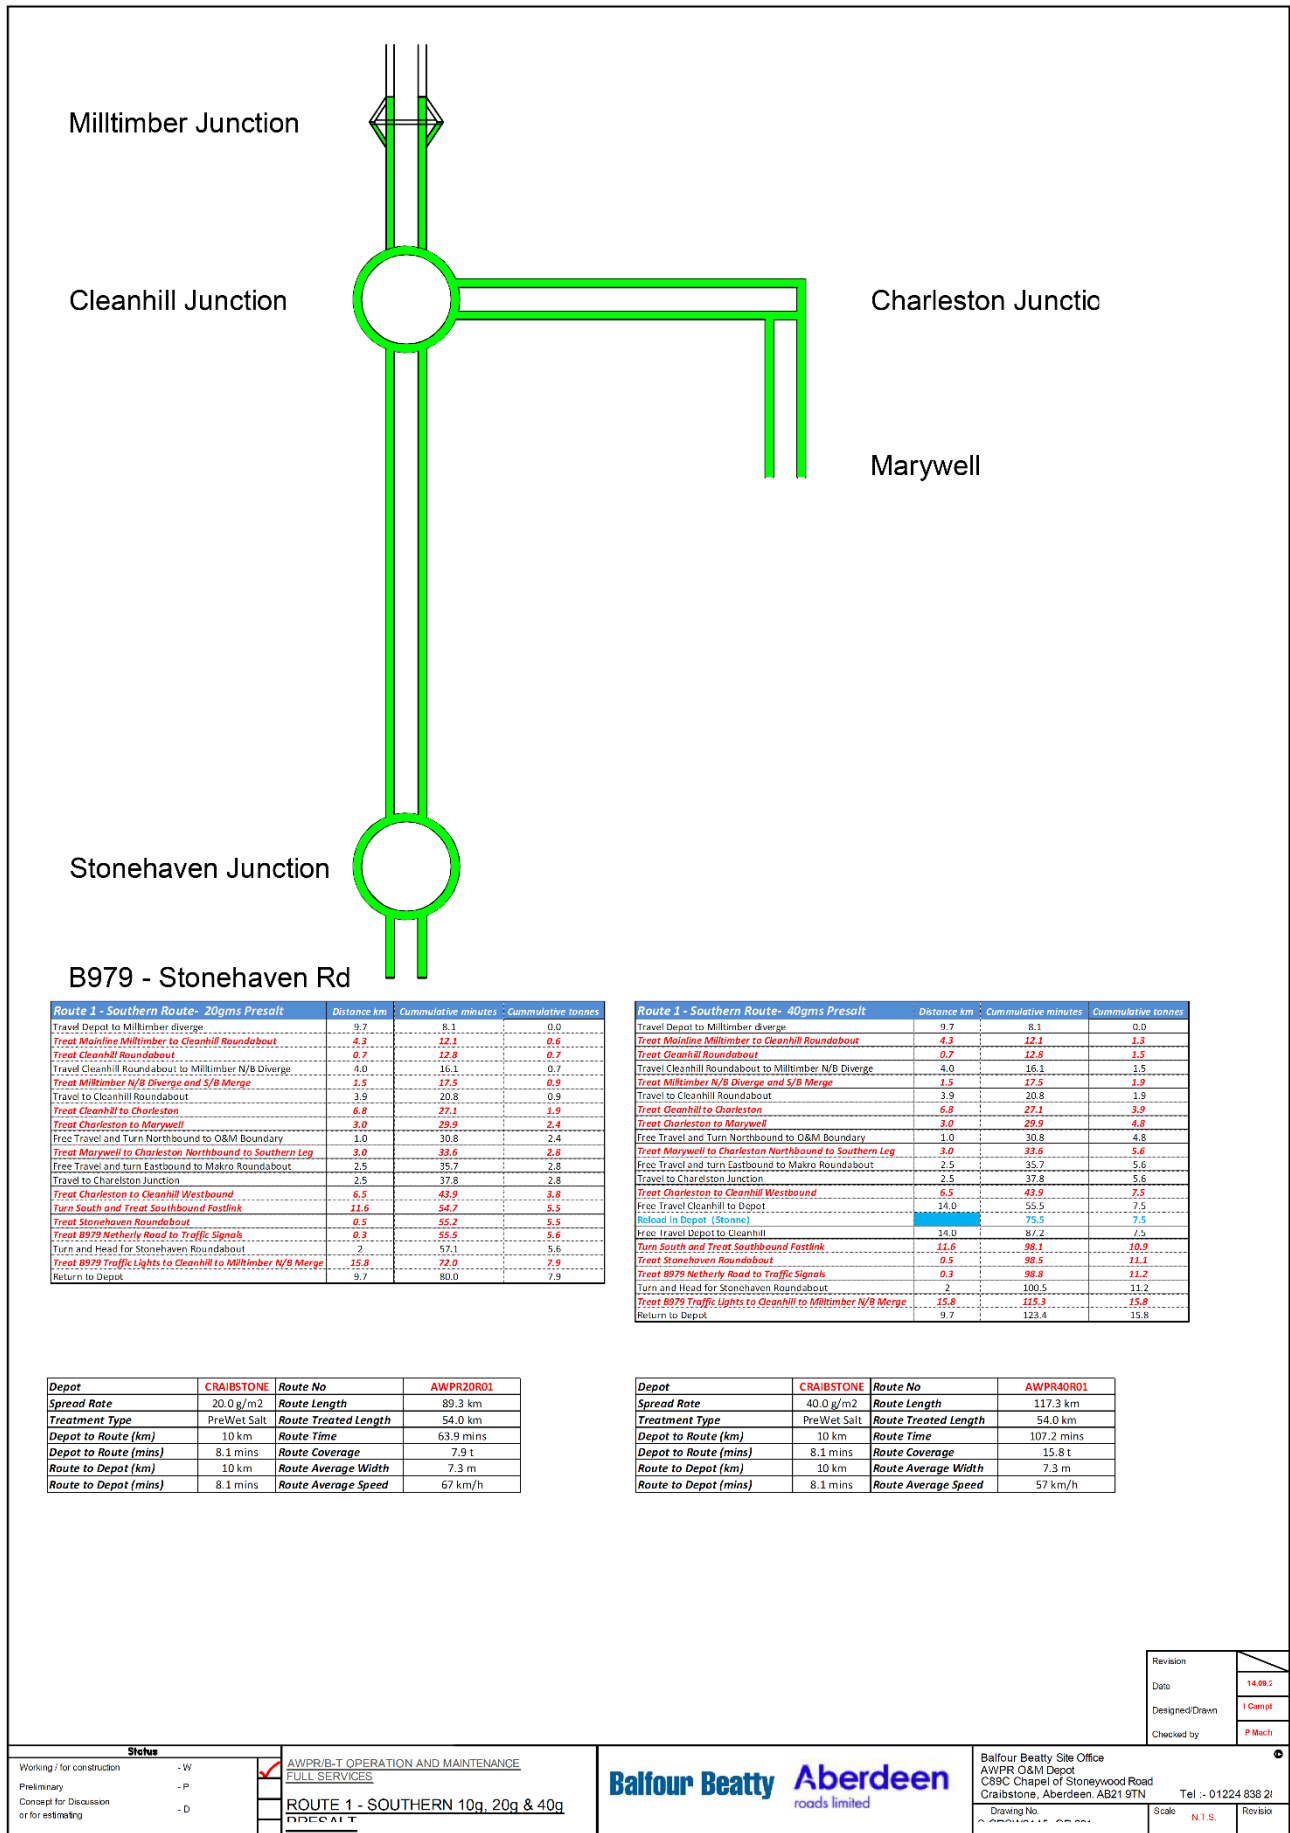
Milltimber Junction

Cleanhill Junction

Charleston Junctic

Marywell

Stonehaven Junction

B979 - Stonehaven Rd

| Route 1 - Southern Route- 20gms Presalt | Distance km | Cummulative minutes | Cummulative tonnes |
|---|---|---|---|
| Travel Depot to Milltimber diverge | 9.7 | 8.1 | 0.0 |
| Treat Mainline Milltimber to Cleanhill Roundabout | 4.3 | 12.1 | 0.6 |
| Treat Cleanhill Roundabout | 0.7 | 12.8 | 0.7 |
| Travel Cleanhill Roundabout to Milltimber N/B Diverge | 4.0 | 16.1 | 0.7 |
| Treat Milltimber N/B Diverge and S/B Merge | 1.5 | 17.5 | 0.9 |
| Travel to Cleanhill Roundabout | 3.9 | 20.8 | 0.9 |
| Treat Cleanhill to Charleston | 6.8 | 27.1 | 1.9 |
| Treat Charleston to Marywell | 3.0 | 29.9 | 2.4 |
| Free Travel and Turn Northbound to O&M Boundary | 1.0 | 30.8 | 2.4 |
| Treat Marywell to Charleston Northbound to Southern Leg | 3.0 | 33.6 | 2.8 |
| Free Travel and turn Eastbound to Makro Roundabout | 2.5 | 35.7 | 2.8 |
| Travel to Charelston Junction | 2.5 | 37.8 | 2.8 |
| Treat Charleston to Cleanhill Westbound | 6.5 | 43.9 | 3.8 |
| Turn South and Treat Southbound Fastlink | 11.6 | 54.7 | 5.5 |
| Treat Stonehaven Roundabout | 0.5 | 55.2 | 5.5 |
| Treat B979 Netherly Road to Traffic Signals | 0.3 | 55.5 | 5.6 |
| Turn and Head for Stonehaven Roundabout | 2 | 57.1 | 5.6 |
| Treat B979 Traffic Lights to Cleanhill to Milltimber N/B Merge | 15.8 | 72.0 | 7.9 |
| Return to Depot | 9.7 | 80.0 | 7.9 |

| Route 1 - Southern Route- 40gms Presalt | Distance km | Cummulative minutes | Cummulative tonnes |
|---|---|---|---|
| Travel Depot to Milltimber diverge | 9.7 | 8.1 | 0.0 |
| Treat Mainline Milltimber to Cleanhill Roundabout | 4.3 | 12.1 | 1.3 |
| Treat Cleanhill Roundabout | 0.7 | 12.8 | 1.5 |
| Travel Cleanhill Roundabout to Milltimber N/B Diverge | 4.0 | 16.1 | 1.5 |
| Treat Milltimber N/B Diverge and S/B Merge | 1.5 | 17.5 | 1.9 |
| Travel to Cleanhill Roundabout | 3.9 | 20.8 | 1.9 |
| Treat Cleanhill to Charleston | 6.8 | 27.1 | 3.9 |
| Treat Charleston to Marywell | 3.0 | 29.9 | 4.8 |
| Free Travel and Turn Northbound to O&M Boundary | 1.0 | 30.8 | 4.8 |
| Treat Marywell to Charleston Northbound to Southern Leg | 3.0 | 33.6 | 5.6 |
| Free Travel and turn Eastbound to Makro Roundabout | 2.5 | 35.7 | 5.6 |
| Travel to Charelston Junction | 2.5 | 37.8 | 5.6 |
| Treat Charleston to Cleanhill Westbound | 6.5 | 43.9 | 7.5 |
| Free Travel Cleanhill to Depot | 14.0 | 55.5 | 7.5 |
| Reload in Depot (Stonne) | | 75.5 | 7.5 |
| Free Travel Depot to Cleanhill | 14.0 | 87.2 | 7.5 |
| Turn South and Treat Southbound Fastlink | 11.6 | 98.1 | 10.9 |
| Treat Stonehaven Roundabout | 0.5 | 98.5 | 11.1 |
| Treat B979 Netherly Road to Traffic Signals | 0.3 | 98.8 | 11.2 |
| Turn and Head for Stonehaven Roundabout | 2 | 100.5 | 11.2 |
| Treat B979 Traffic Lights to Cleanhill to Milltimber N/B Merge | 15.8 | 115.3 | 15.8 |
| Return to Depot | 9.7 | 123.4 | 15.8 |

| Depot | CRAIBSTONE | Route No | AWPR20R01 |
|---|---|---|---|
| Spread Rate | 20.0 g/m2 | Route Length | 89.3 km |
| Treatment Type | PreWet Salt | Route Treated Length | 54.0 km |
| Depot to Route (km) | 10 km | Route Time | 63.9 mins |
| Depot to Route (mins) | 8.1 mins | Route Coverage | 7.9 t |
| Route to Depot (km) | 10 km | Route Average Width | 7.3 m |
| Route to Depot (mins) | 8.1 mins | Route Average Speed | 67 km/h |

| Depot | CRAIBSTONE | Route No | AWPR40R01 |
|---|---|---|---|
| Spread Rate | 40.0 g/m2 | Route Length | 117.3 km |
| Treatment Type | PreWet Salt | Route Treated Length | 54.0 km |
| Depot to Route (km) | 10 km | Route Time | 107.2 mins |
| Depot to Route (mins) | 8.1 mins | Route Coverage | 15.8 t |
| Route to Depot (km) | 10 km | Route Average Width | 7.3 m |
| Route to Depot (mins) | 8.1 mins | Route Average Speed | 57 km/h |

Revision
Date 14.09.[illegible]
Designed/Drawn I Campt
Checked by P Mach

Status
Working / for construction - W
Preliminary - P
Concept for Discussion or for estimating - D

AWPR/B-T OPERATION AND MAINTENANCE FULL SERVICES
ROUTE 1 - SOUTHERN 10g, 20g & 40g PRESALT

Balfour Beatty Aberdeen roads limited

Balfour Beatty Site Office
AWPR O&M Depot
C89C Chapel of Stoneywood Road
Craibstone, Aberdeen, AB21 9TN
Tel :- 01224 838 2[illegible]
Drawing No. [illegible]
Scale N.T.S.
Revisio